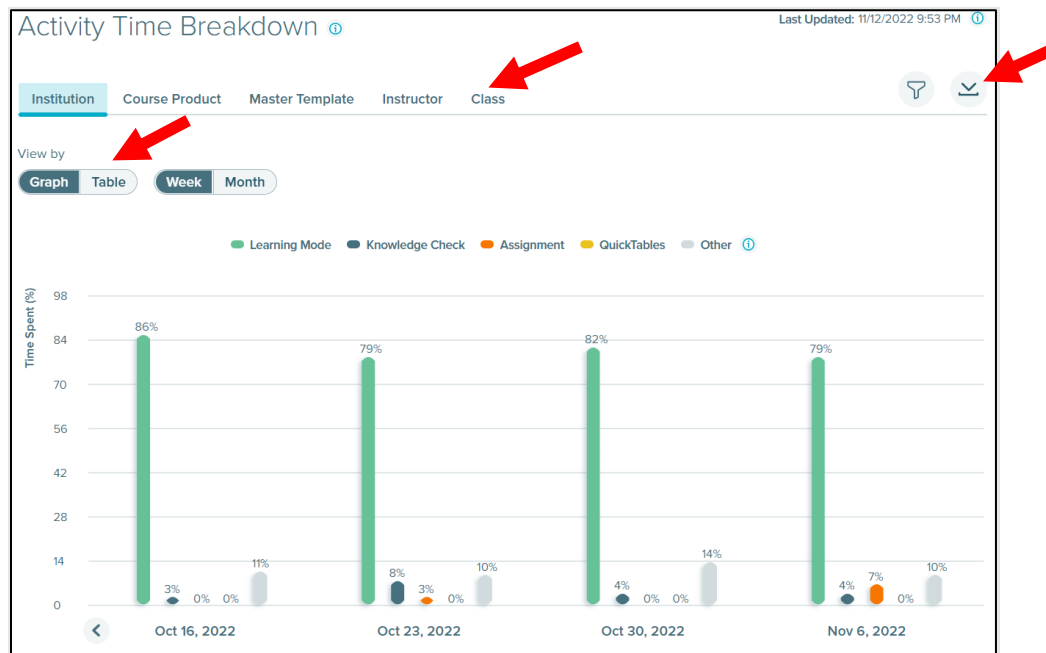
Activity Time Breakdown ⓘ

Last Updated: 11/12/2022 9:53 PM ⓘ

Institution Course Product Master Template Instructor Class

View by

Graph Table

Week Month

Learning Mode Knowledge Check Assignment QuickTables Other ⓘ

Time Spent (%)

98
84
70
56
42
28
14
0

86%
3%
0%
0%
11%

79%
8%
3%
0%
10%

82%
4%
0%
0%
14%

79%
4%
7%
0%
10%

Oct 16, 2022 Oct 23, 2022 Oct 30, 2022 Nov 6, 2022